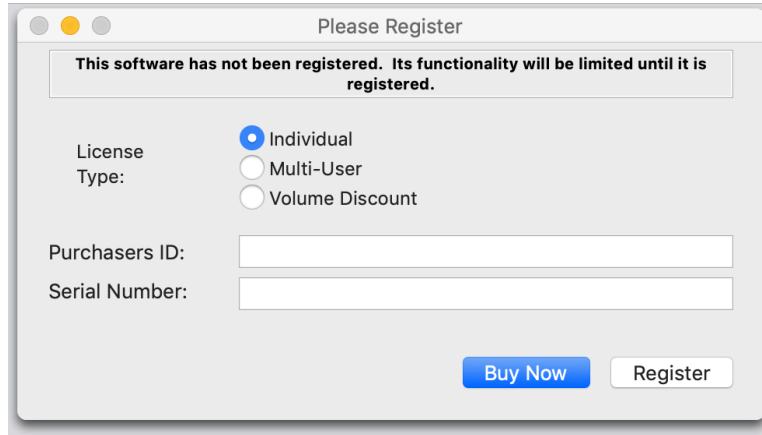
Please Register

This software has not been registered. Its functionality will be limited until it is registered.

License Type:

Individual
Multi-User
Volume Discount

Purchasers ID:

Serial Number:

Buy Now

Register